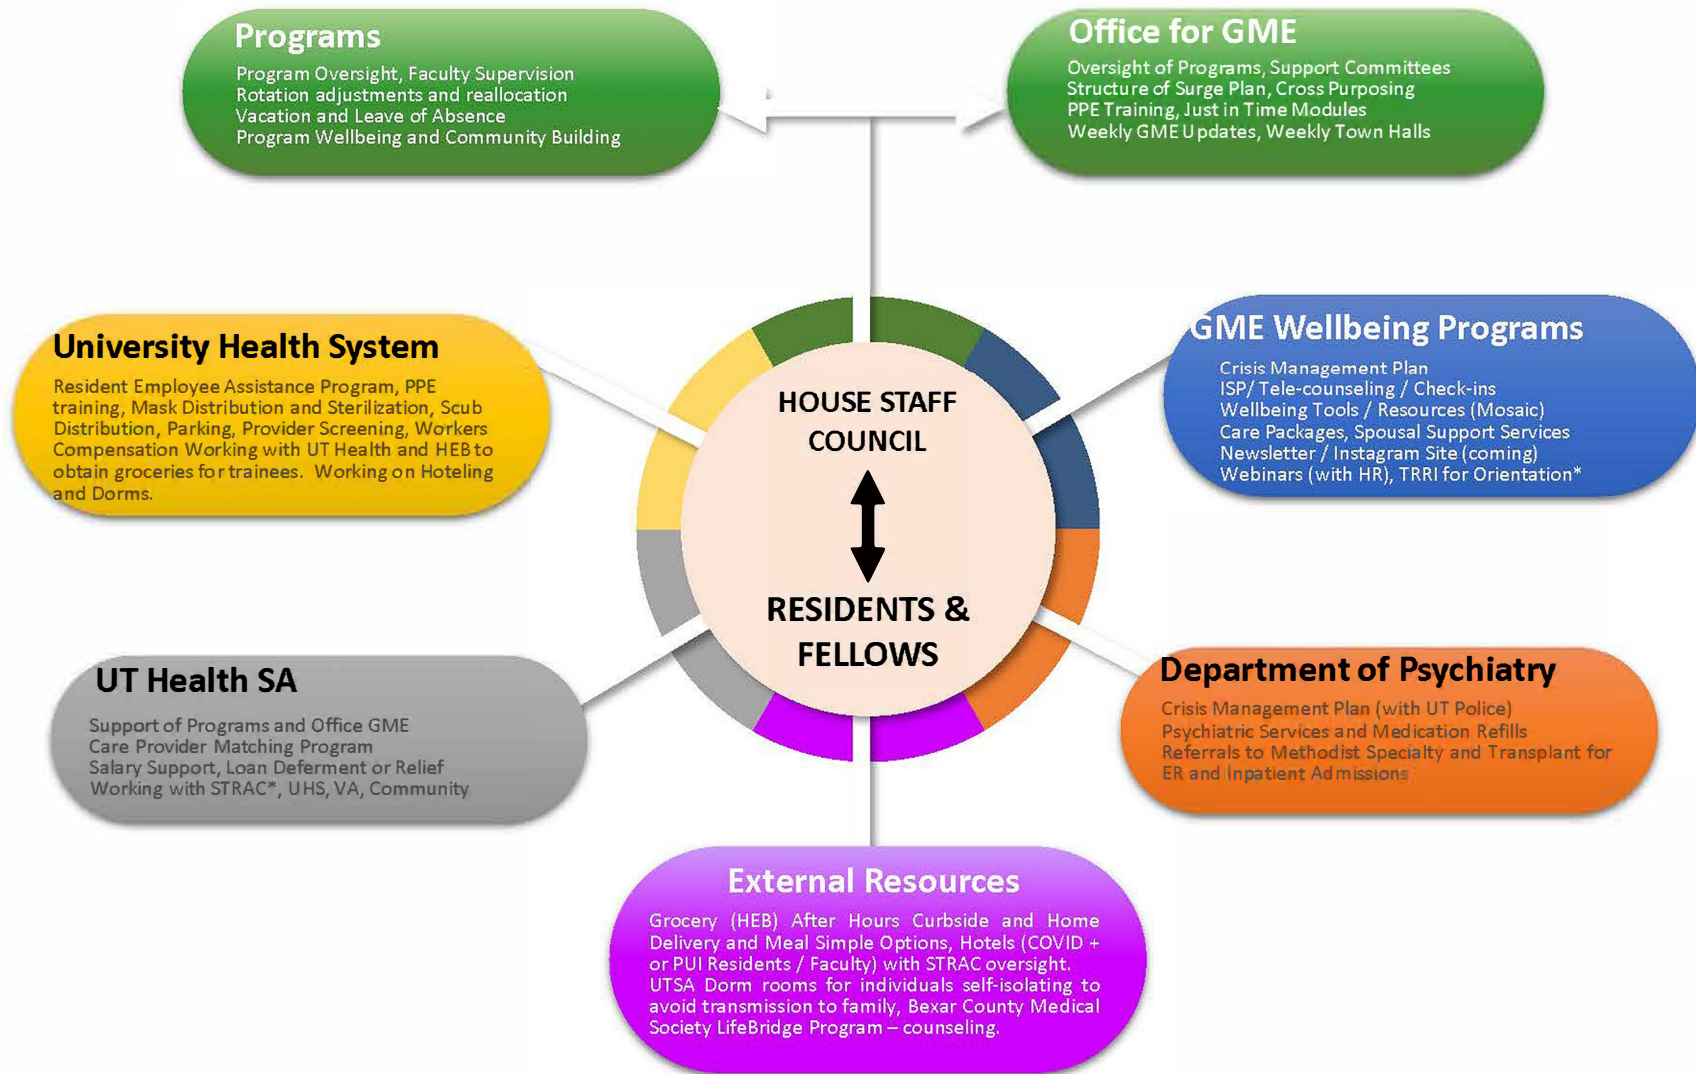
Programs
Program Oversight, Faculty Supervision
Rotation adjustments and reallocation
Vacation and Leave of Absence
Program Wellbeing and Community Building

Office for GME
Oversight of Programs, Support Committees
Structure of Surge Plan, Cross Purposing
PPE Training, Just in Time Modules
Weekly GME Updates, Weekly Town Halls

University Health System
Resident Employee Assistance Program, PPE training, Mask Distribution and Sterilization, Scub Distribution, Parking, Provider Screening, Workers Compensation Working with UT Health and HEB to obtain groceries for trainees. Working on Hoteling and Dorms.

GME Wellbeing Programs
Crisis Management Plan
ISP/ Tele-counseling / Check-ins
Wellbeing Tools / Resources (Mosaic)
Care Packages, Spousal Support Services
Newsletter / Instagram Site (coming)
Webinars (with HR), TRRI for Orientation*

HOUSE STAFF COUNCIL

RESIDENTS & FELLOWS

UT Health SA
Support of Programs and Office GME
Care Provider Matching Program
Salary Support, Loan Deferment or Relief
Working with STRAC*, UHS, VA, Community

Department of Psychiatry
Crisis Management Plan (with UT Police)
Psychiatric Services and Medication Refills
Referrals to Methodist Specialty and Transplant for ER and Inpatient Admissions

External Resources
Grocery (HEB) After Hours Curbside and Home Delivery and Meal Simple Options, Hotels (COVID + or PUI Residents / Faculty) with STRAC oversight. UTSA Dorm rooms for individuals self-isolating to avoid transmission to family, Bexar County Medical Society LifeBridge Program – counseling.